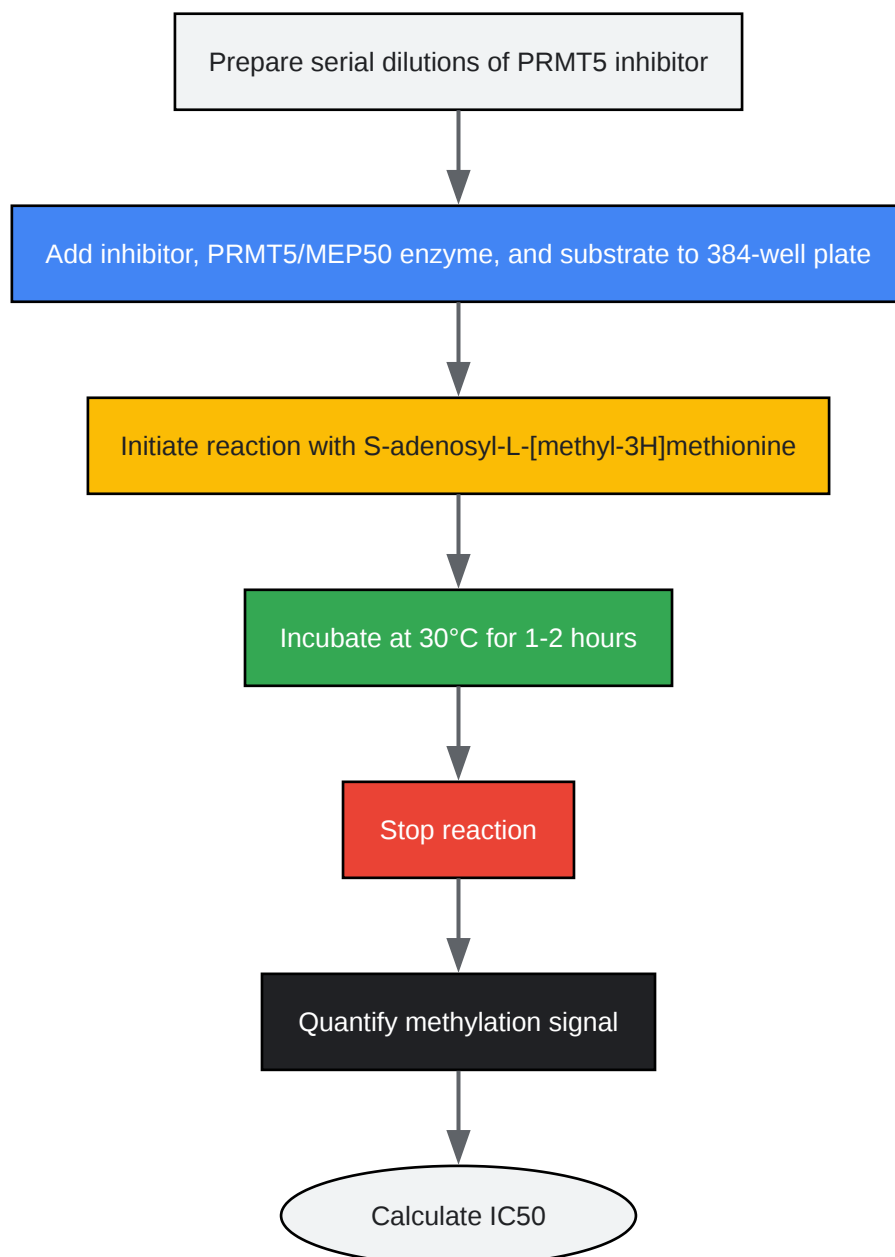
Prepare serial dilutions of PRMT5 inhibitor

Add inhibitor, PRMT5/MEP50 enzyme, and substrate to 384-well plate

Initiate reaction with S-adenosyl-L-[methyl-3H]methionine

Incubate at 30°C for 1-2 hours

Stop reaction

Quantify methylation signal

Calculate IC50